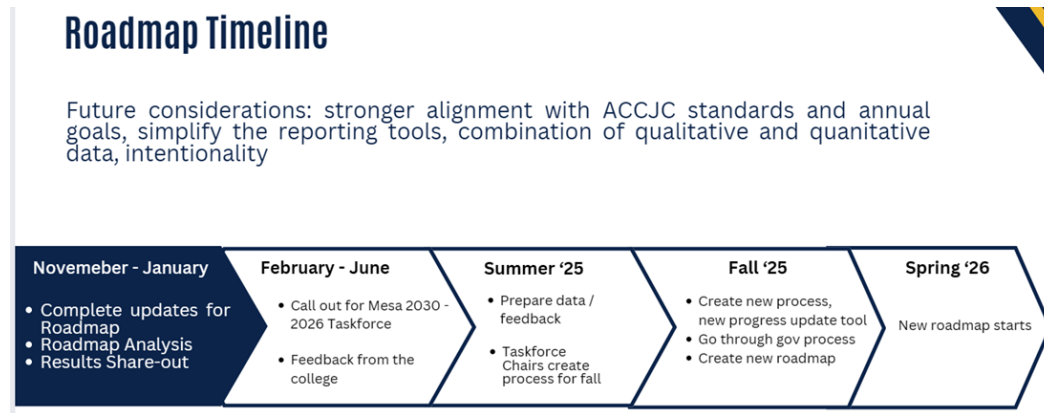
Roadmap Timeline

Future considerations: stronger alignment with ACCJC standards and annual goals, simplify the reporting tools, combination of qualitative and quanitative data, intentionality

Novemeber - January
• Complete updates for Roadmap
• Roadmap Analysis
• Results Share-out

February - June
• Call out for Mesa 2030 - 2026 Taskforce
• Feedback from the college

Summer '25
• Prepare data / feedback
• Taskforce Chairs create process for fall

Fall '25
• Create new process, new progress update tool
• Go through gov process
• Create new roadmap

Spring '26
New roadmap starts